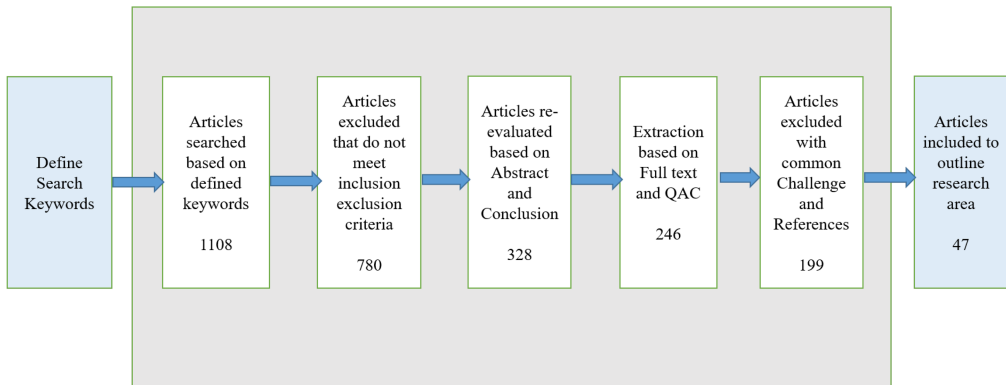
Define Search Keywords

Articles searched based on defined keywords

1108

Articles excluded that do not meet inclusion exclusion criteria

780

Articles re-evaluated based on Abstract and Conclusion

328

Extraction based on Full text and QAC

246

Articles excluded with common Challenge and References

199

Articles included to outline research area

47